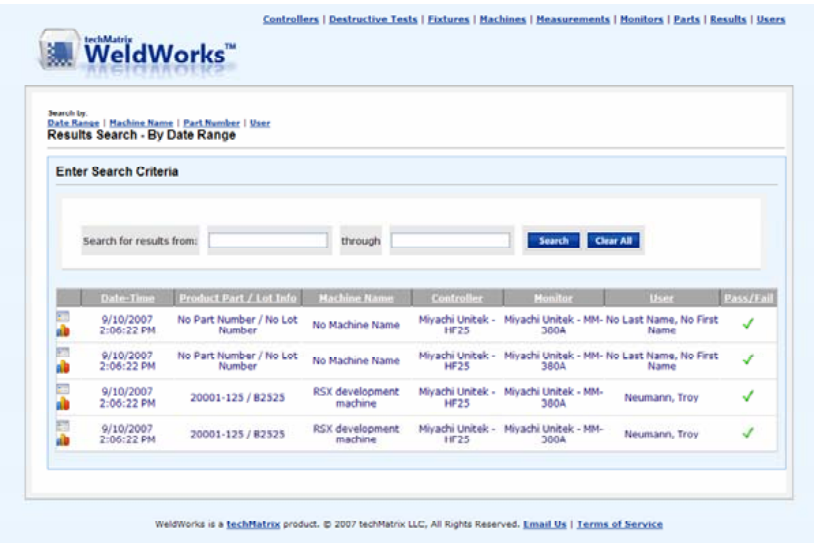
Controllers | Destructive Tests | Fixtures | Machines | Measurements | Monitors | Parts | Results | Users

techMatrix WeldWorks™

Search by:
Date Range | Machine Name | Part Number | User
Results Search - By Date Range

Enter Search Criteria

Search for results from: through Search Clear All

| | Date-Time | Product Part / Lot Info | Machine Name | Controller | Monitor | User | Pass/Fail |
|---|---|---|---|---|---|---|---|
| | 9/10/2007 2:06:22 PM | No Part Number / No Lot Number | No Machine Name | Miyachi Unitek - HF25 | Miyachi Unitek - MM-380A | No Last Name, No First Name | ✓ |
| | 9/10/2007 2:06:22 PM | No Part Number / No Lot Number | No Machine Name | Miyachi Unitek - HF25 | Miyachi Unitek - MM-380A | No Last Name, No First Name | ✓ |
| | 9/10/2007 2:06:22 PM | 20001-125 / B2525 | RSX development machine | Miyachi Unitek - HF25 | Miyachi Unitek - MM-380A | Neumann, Troy | ✓ |
| | 9/10/2007 2:06:22 PM | 20001-125 / B2525 | RSX development machine | Miyachi Unitek - HF25 | Miyachi Unitek - MM-380A | Neumann, Troy | ✓ |

WeldWorks is a techMatrix product. © 2007 techMatrix LLC, All Rights Reserved. Email Us | Terms of Service